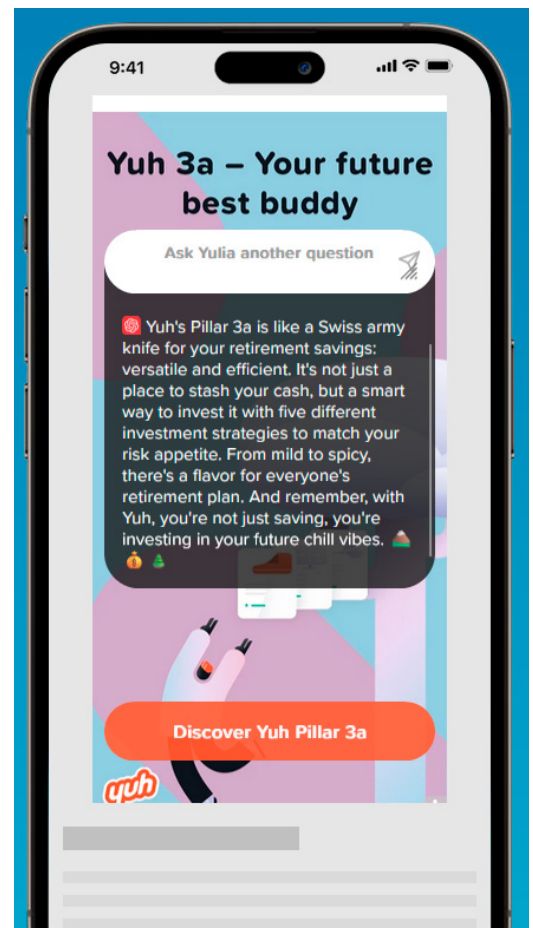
9:41

Yuh 3a – Your future best buddy

Ask Yulia another question

Yuh's Pillar 3a is like a Swiss army knife for your retirement savings: versatile and efficient. It's not just a place to stash your cash, but a smart way to invest it with five different investment strategies to match your risk appetite. From mild to spicy, there's a flavor for everyone's retirement plan. And remember, with Yuh, you're not just saving, you're investing in your future chill vibes. 🏖️ 💰 🌲

Discover Yuh Pillar 3a

yuh